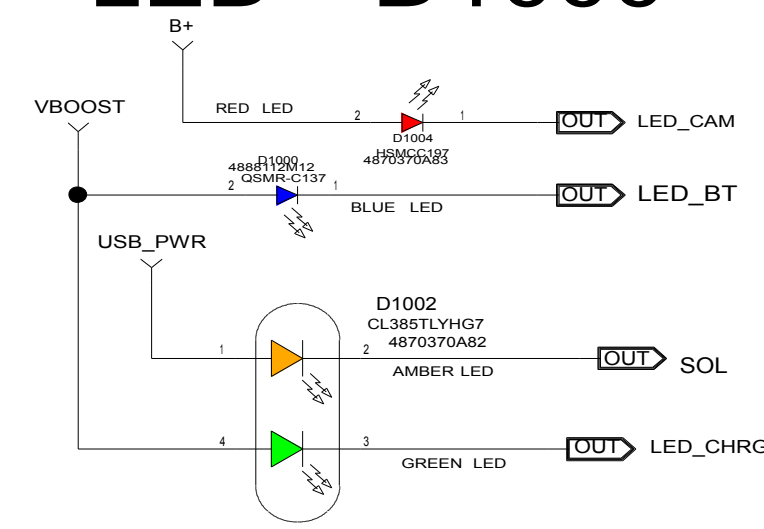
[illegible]

B+

VBOOST

RED LED

2

1

D1004
HSMCC197
4870370A83

OUT LED_CAM

D1000
4888112M12
QSMR-C137

2

1

OUT LED_BT

BLUE LED

USB_PWR

D1002
CL385TLYHG7
4870370A82

1

2

OUT SOL

AMBER LED

4

3

OUT LED_CHRG

GREEN LED